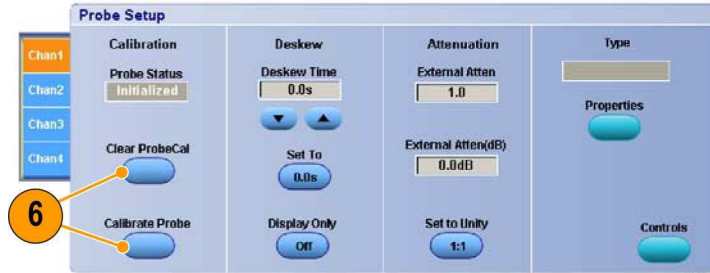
Probe Setup

Chan1
Chan2
Chan3
Chan4

Calibration
Probe Status
Initialized
Clear ProbeCal
Calibrate Probe

Deskew
Deskew Time
0.0s
Set To
0.0s
Display Only
Off

Attenuation
External Atten
1.0
External Atten(dB)
0.0dB
Set to Unity
1:1

Type
Properties
Controls

6